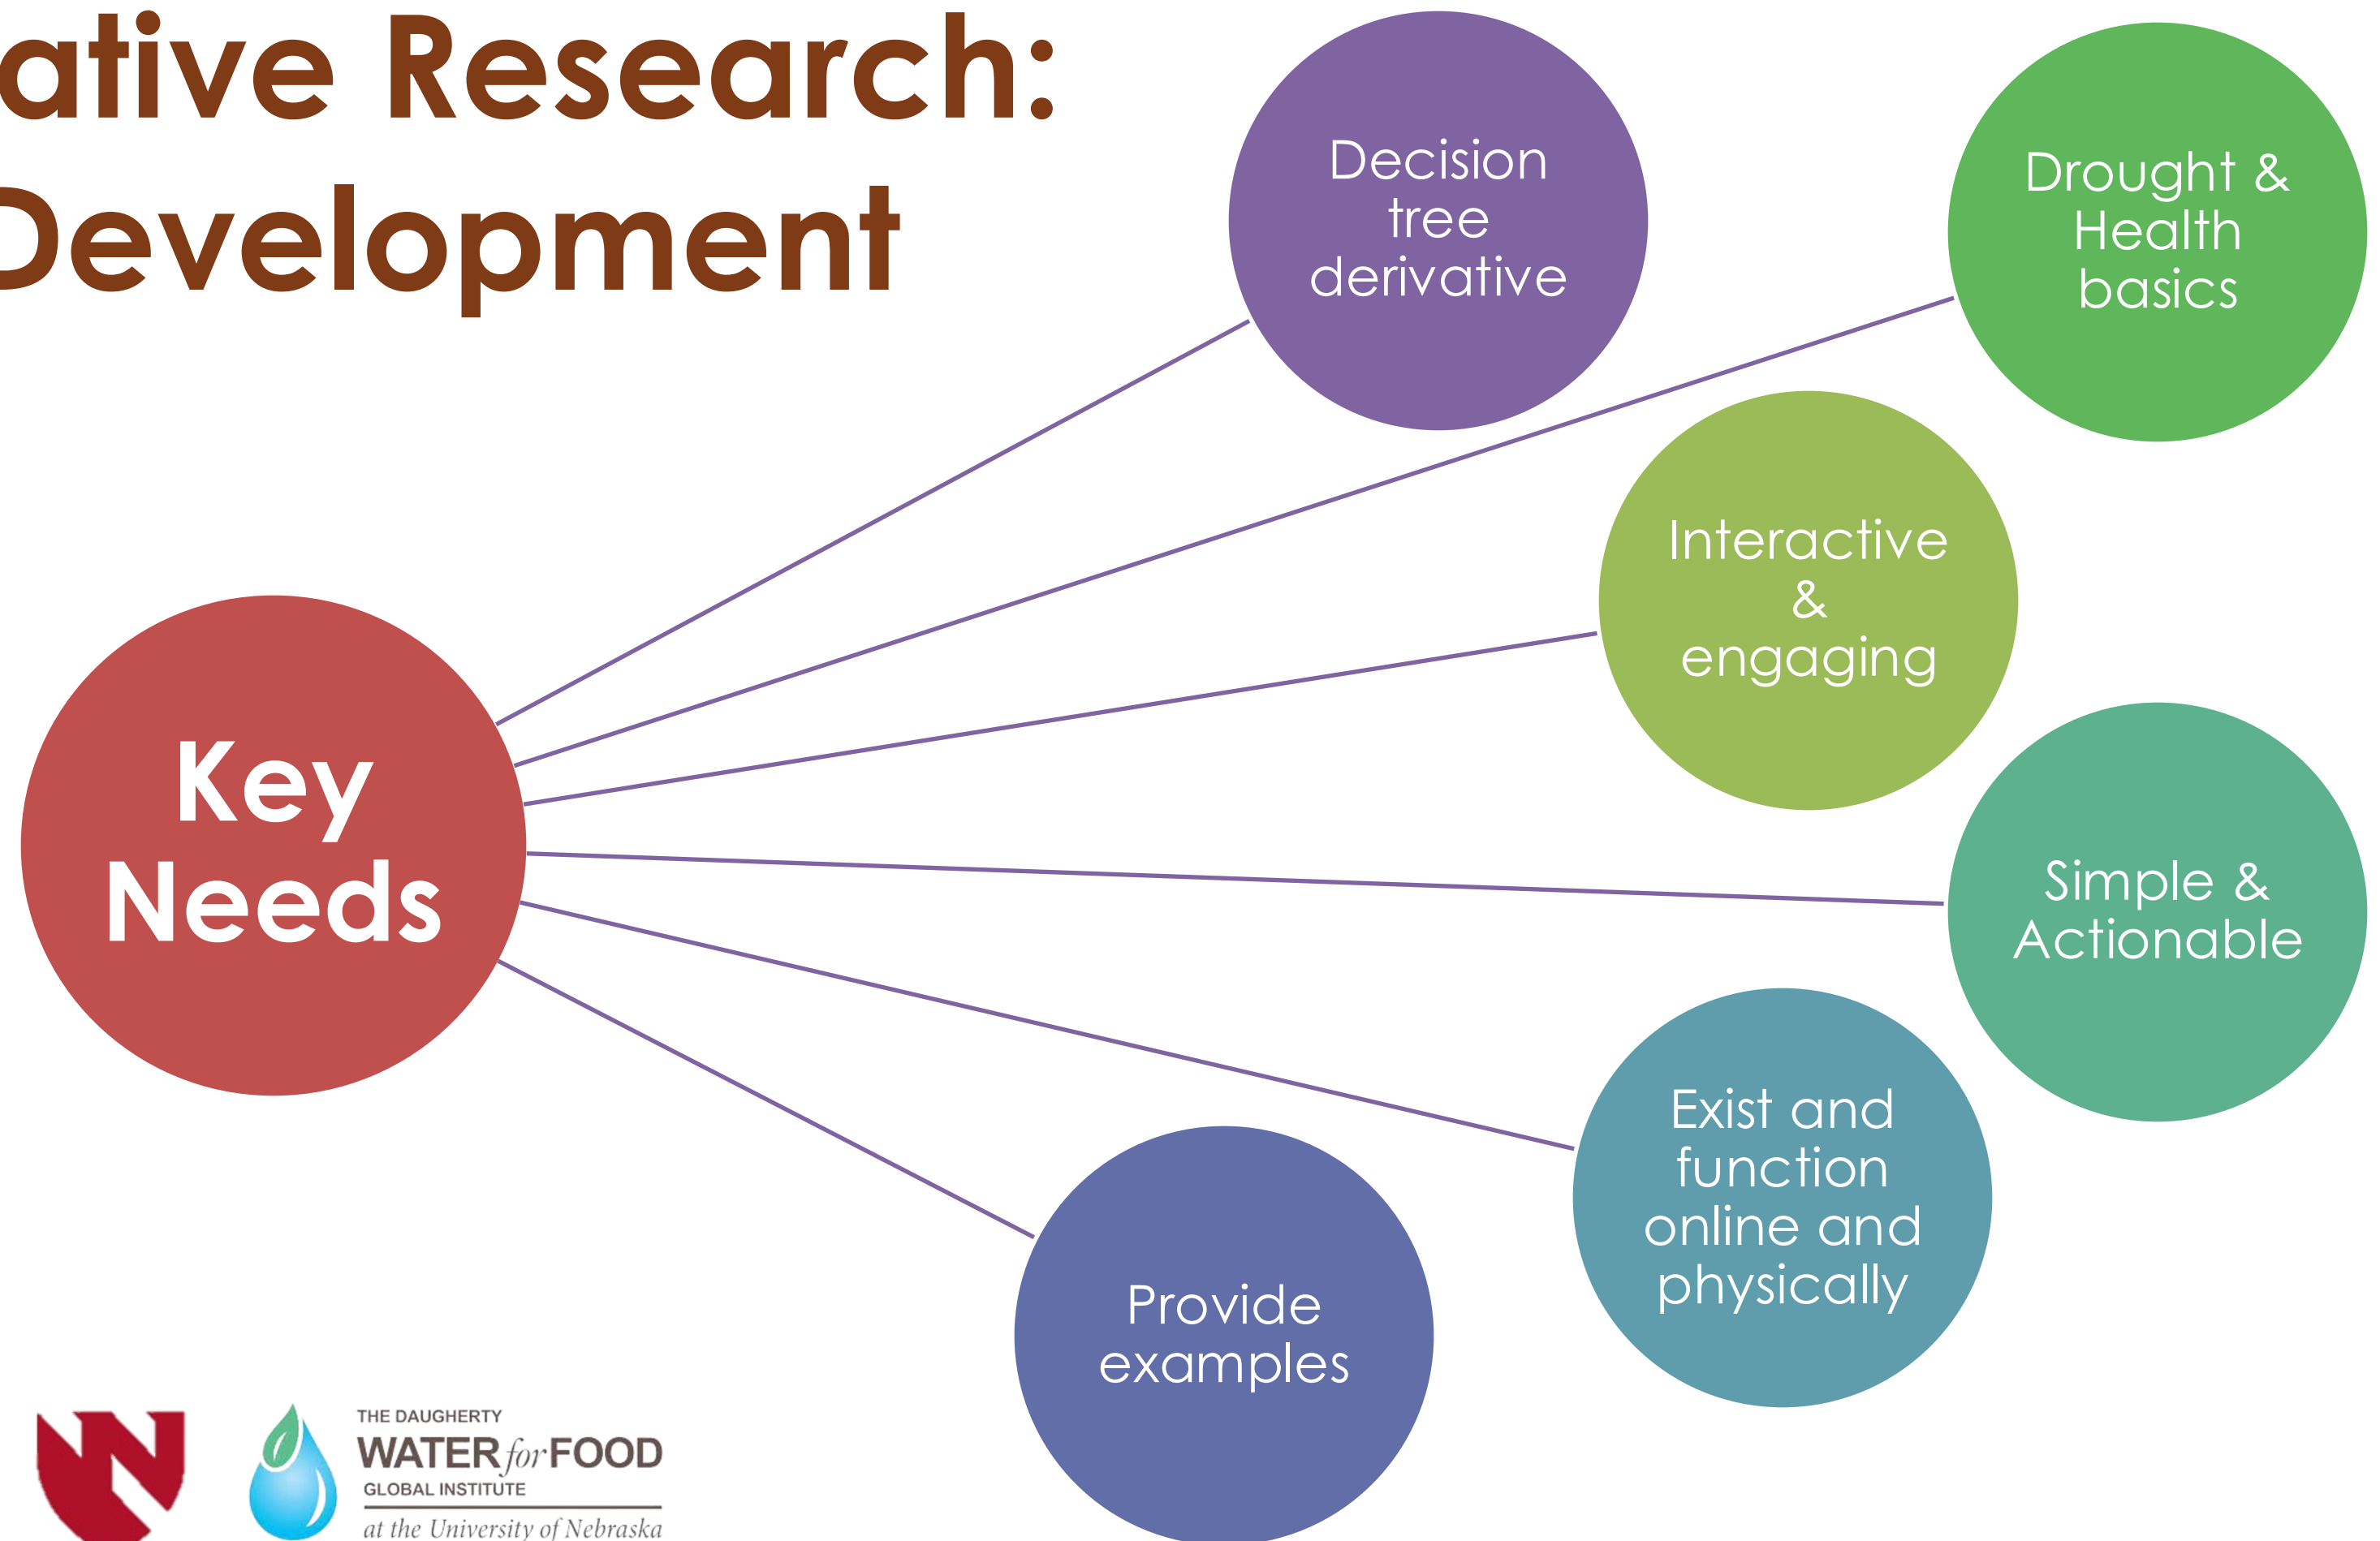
ative Research:
Development

Key Needs

Decision tree derivative

Drought & Health basics

Interactive & engaging

Simple & Actionable

Exist and function online and physically

Provide examples

THE DAUGHERTY
WATER for FOOD
GLOBAL INSTITUTE
at the University of Nebraska